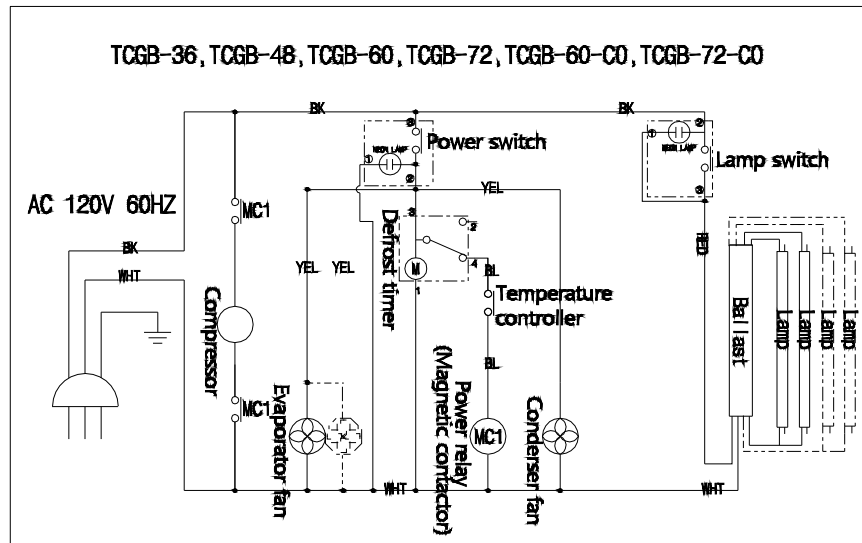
TCGB-36, TCGB-48, TCGB-60, TCGB-72, TCGB-60-CO, TCGB-72-CO

BK

BK

③

NEON LAMP

①

②

Power switch

NEON LAMP

②

①

③

Lamp switch

AC 120V 60HZ

MC1

YEL

3

2

4

1

Defrost timer

M

BL

Temperature controller

RED

BK

WHT

YEL

YEL

Compressor

MC1

Evaporator fan

BL

Power relay (Magnetic contactor)

MC1

Condenser fan

Ballast

Lamp

Lamp

Lamp

Lamp

WHT

WHT